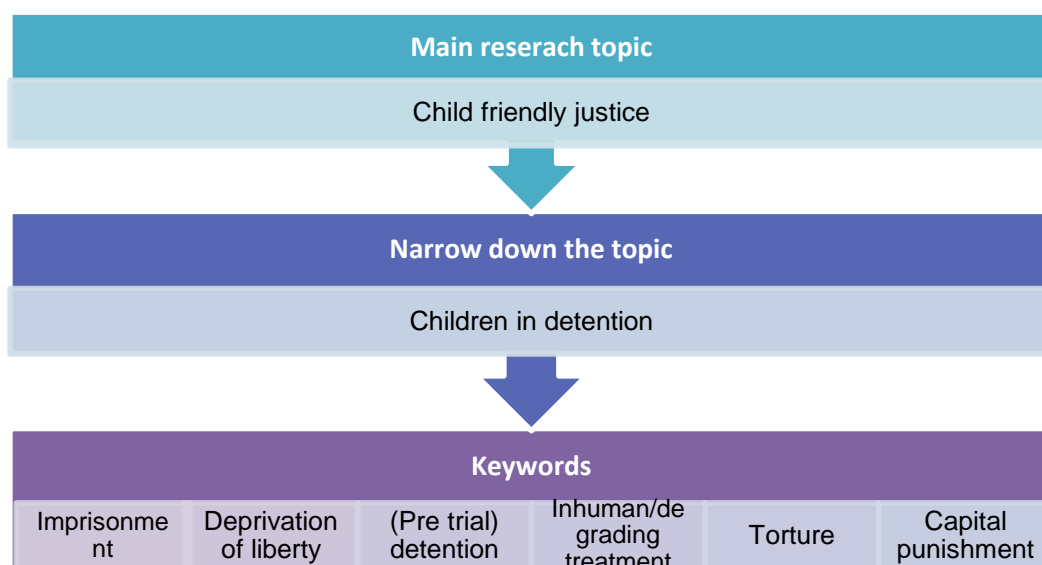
Main reserach topic

Child friendly justice

Narrow down the topic

Children in detention

Keywords

| Imprisonment | Deprivation of liberty | (Pre trial) detention | Inhuman/degrading treatment | Torture | Capital punishment |
|---|---|---|---|---|---|